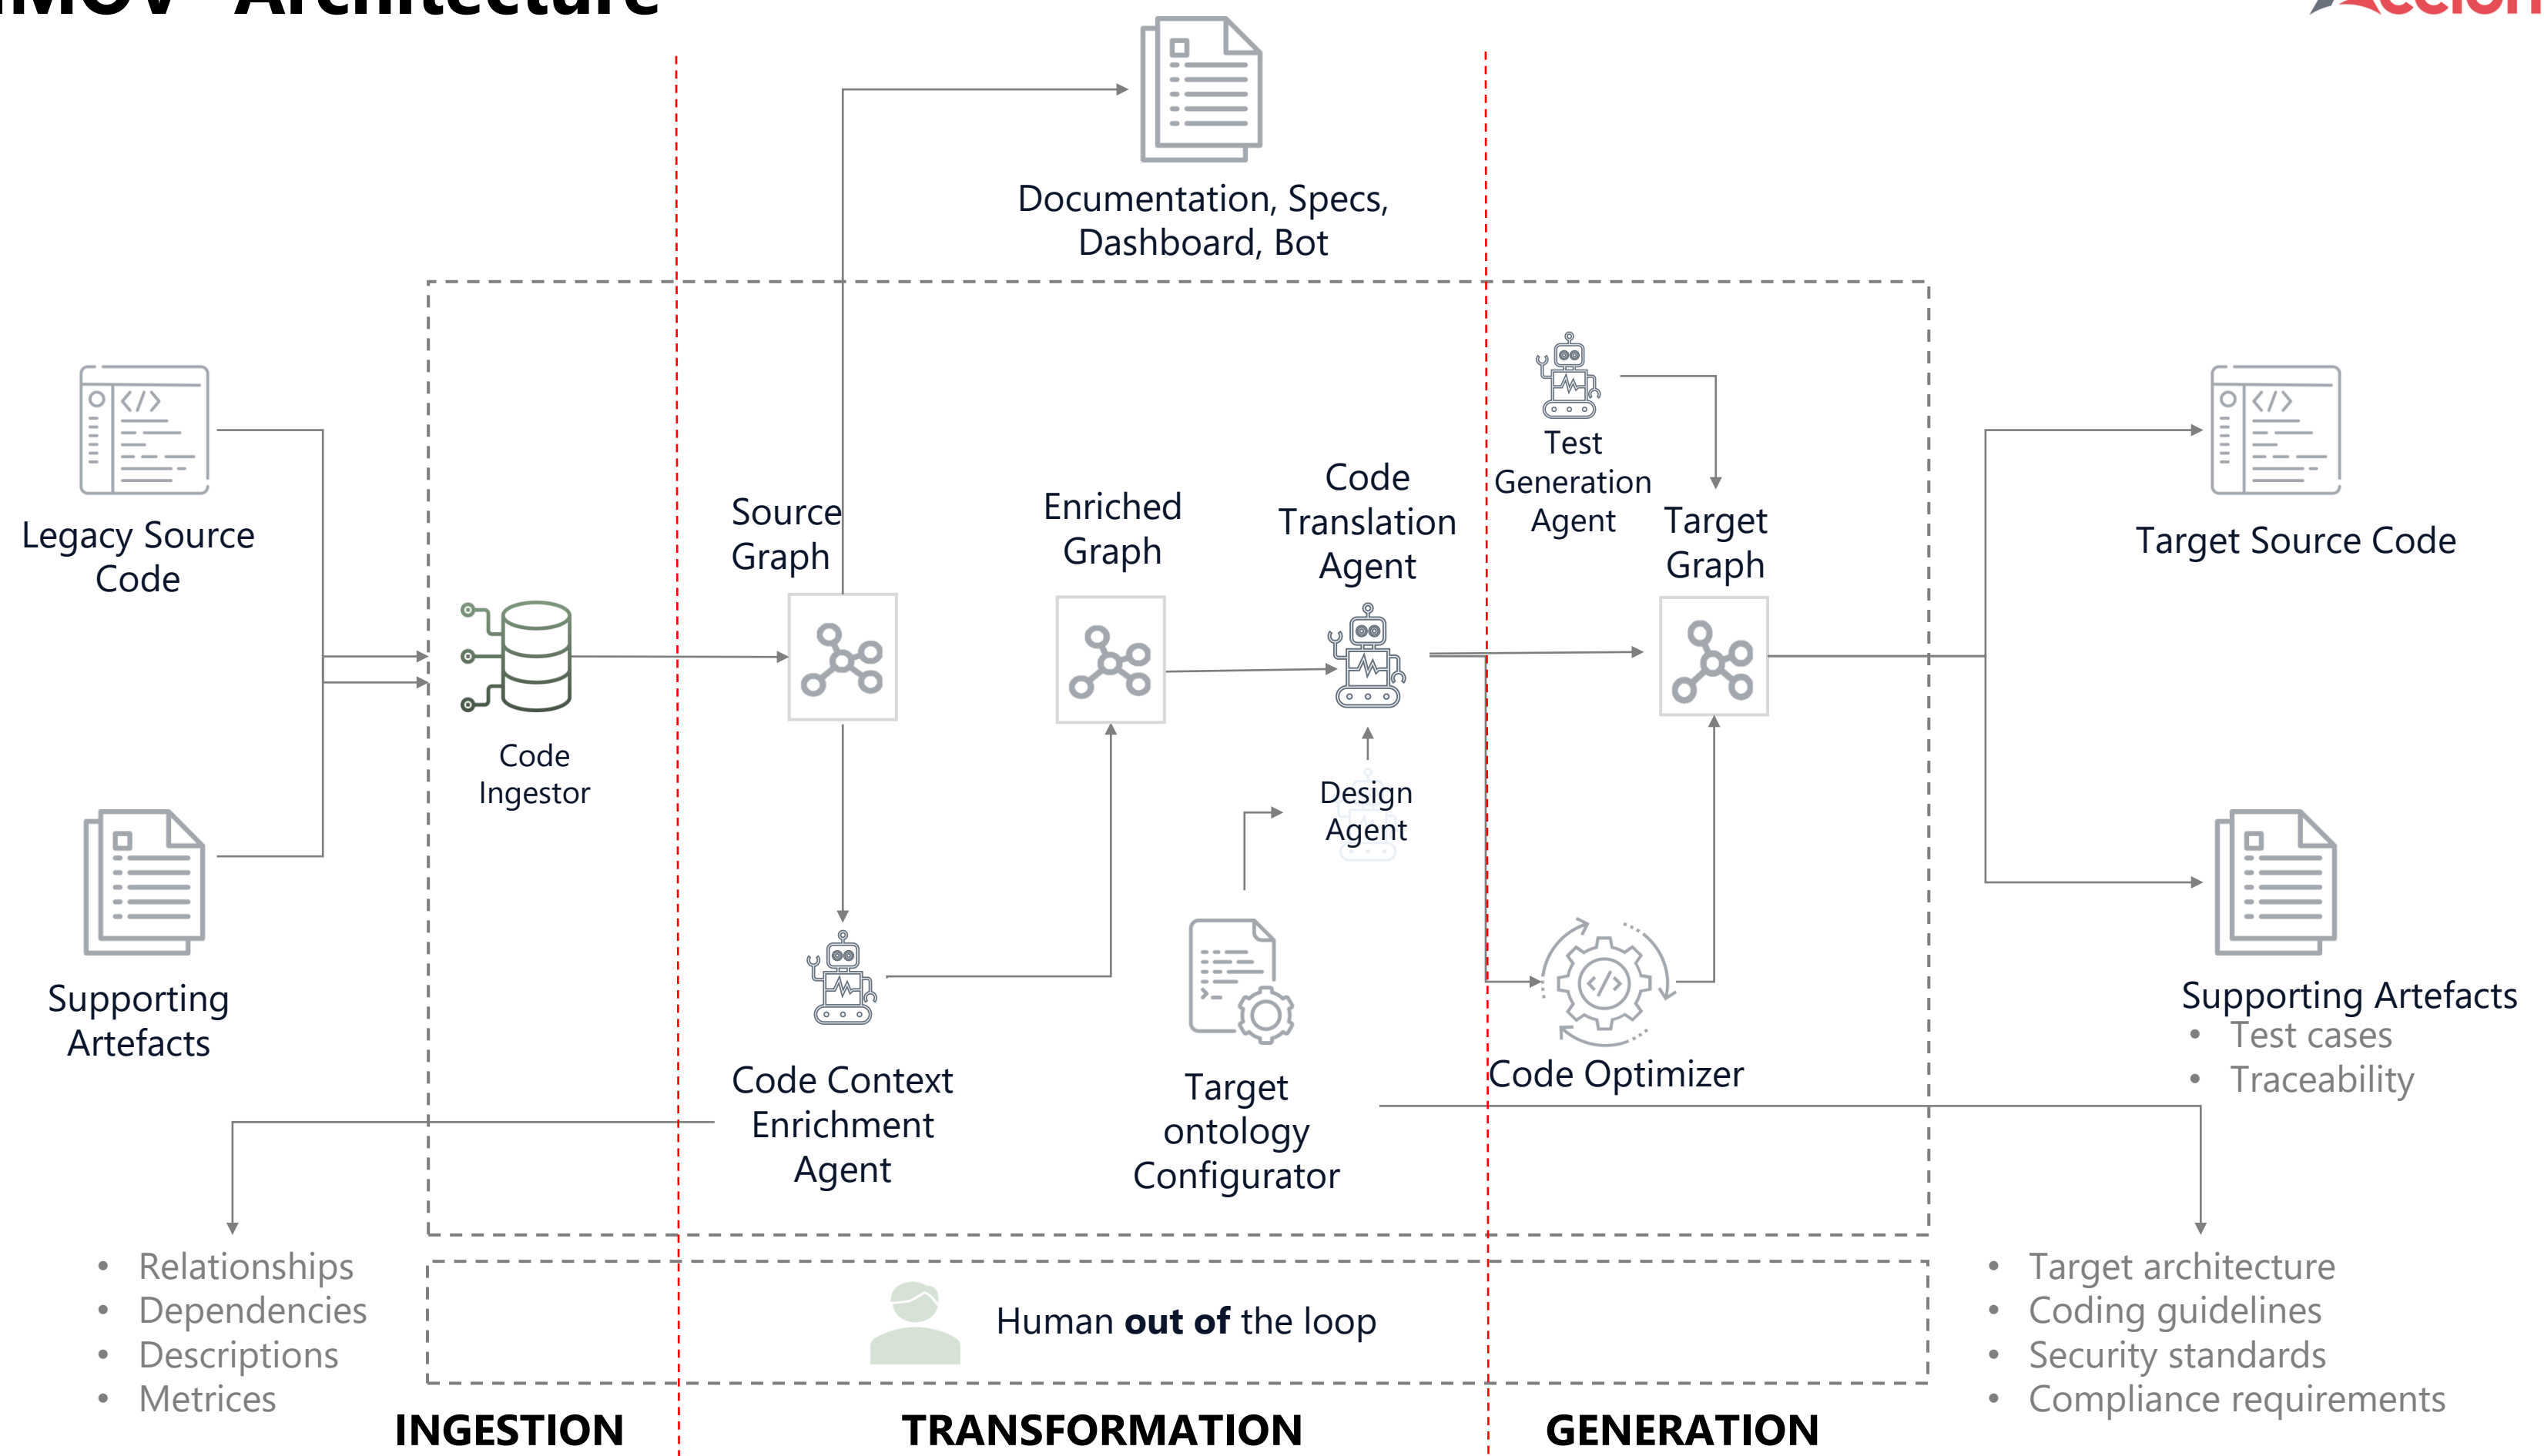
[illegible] Architecture

Documentation, Specs, Dashboard, Bot

Legacy Source Code

Supporting Artefacts

Code Ingestor

Source Graph

Enriched Graph

Code Translation Agent

Test Generation Agent

Target Graph

Target Source Code

Design Agent

Code Context Enrichment Agent

Target ontology Configurator

Code Optimizer

Supporting Artefacts
- Test cases
- Traceability

- Relationships
- Dependencies
- Descriptions
- Metrices

Human **out of** the loop

- Target architecture
- Coding guidelines
- Security standards
- Compliance requirements

INGESTION

TRANSFORMATION

GENERATION